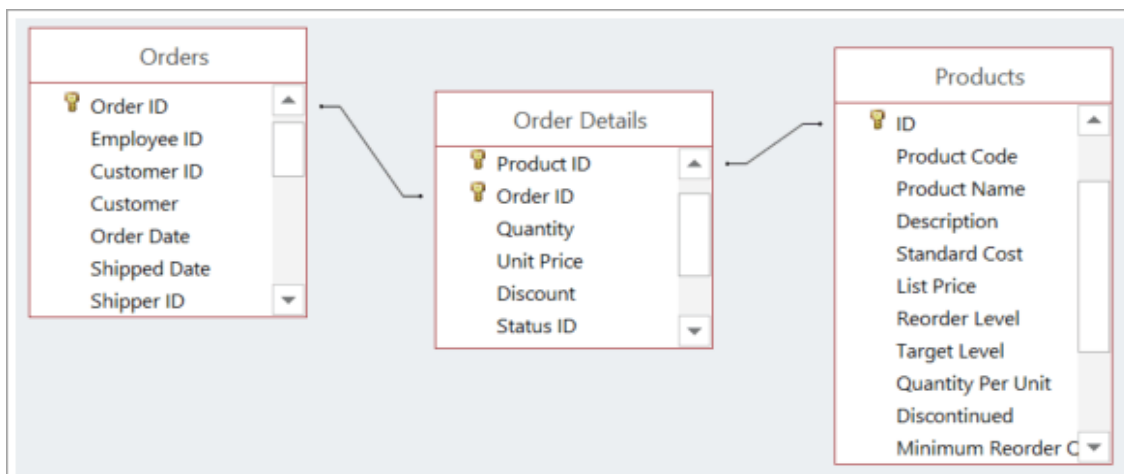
Orders

Order ID
Employee ID
Customer ID
Customer
Order Date
Shipped Date
Shipper ID

Order Details

Product ID
Order ID
Quantity
Unit Price
Discount
Status ID

Products

ID
Product Code
Product Name
Description
Standard Cost
List Price
Reorder Level
Target Level
Quantity Per Unit
Discontinued
Minimum Reorder C